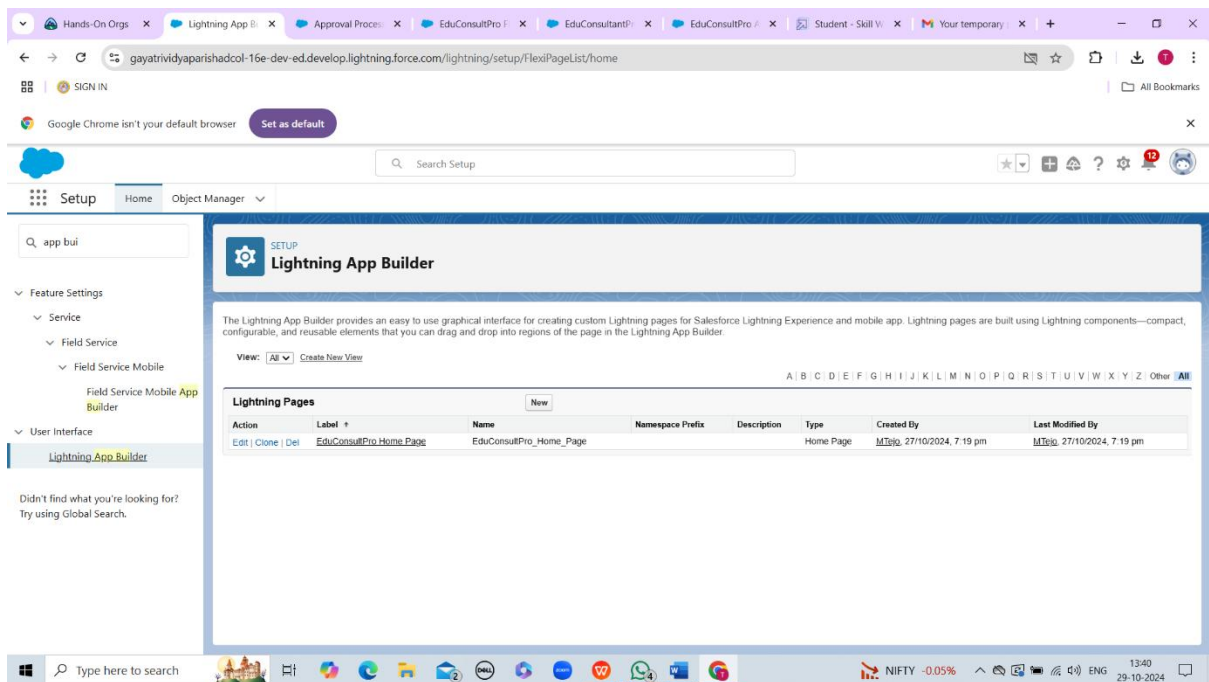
Hands-On Orgs ×
Lightning App B ×
Approval Proces ×
EduConsultPro F ×
EduConsultantPr ×
EduConsultPro A ×
Student - Skill W ×
Your temporary ×
+

gayatrividyaparishadcol-16e-dev-ed.develop.lightning.force.com/lightning/setup/FlexiPageList/home

SIGN IN
All Bookmarks

Google Chrome isn't your default browser
Set as default
×

Search Setup

12

Setup
Home
Object Manager

app bui

Feature Settings
Service
Field Service
Field Service Mobile
Field Service Mobile App Builder
User Interface
Lightning App Builder

Didn't find what you're looking for? Try using Global Search.

SETUP
Lightning App Builder

The Lightning App Builder provides an easy to use graphical interface for creating custom Lightning pages for Salesforce Lightning Experience and mobile app. Lightning pages are built using Lightning components—compact, configurable, and reusable elements that you can drag and drop into regions of the page in the Lightning App Builder.

View: All Create New View

A | B | C | D | E | F | G | H | I | J | K | L | M | N | O | P | Q | R | S | T | U | V | W | X | Y | Z | Other All

Lightning Pages
New

| Action | Label ↑ | Name | Namespace Prefix | Description | Type | Created By | Last Modified By |
|---|---|---|---|---|---|---|---|
| Edit \| Clone \| Del | EduConsultPro Home Page | EduConsultPro_Home_Page | | | Home Page | MTejo, 27/10/2024, 7:19 pm | MTejo, 27/10/2024, 7:19 pm |

Type here to search
NIFTY -0.05%
ENG
13:40
29-10-2024